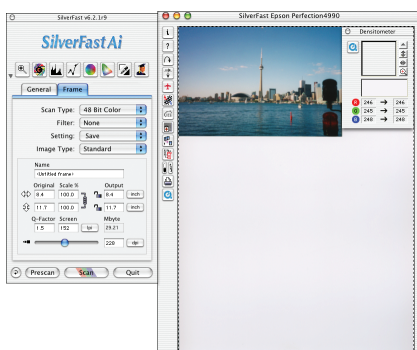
SilverFast v6.2.1r9

SilverFast Ai

General Frame

Scan Type: 48 Bit Color
Filter: None
Setting: Save
Image Type: Standard

Name
<Untitled frame>

| Original | Scale % | | Output | |
|---|---|---|---|---|
| 8.4 | 100.0 | | 8.4 | inch |
| 11.7 | 100.0 | | 11.7 | inch |

Q-Factor Screen Mbyte
1.5 152 lpi 29.21
220 dpi

Prescan Scan Quit

SilverFast Epson Perfection4990

Densitometer

| R | 246 | → | 246 |
|---|---|---|---|
| G | 245 | → | 245 |
| B | 248 | → | 248 |